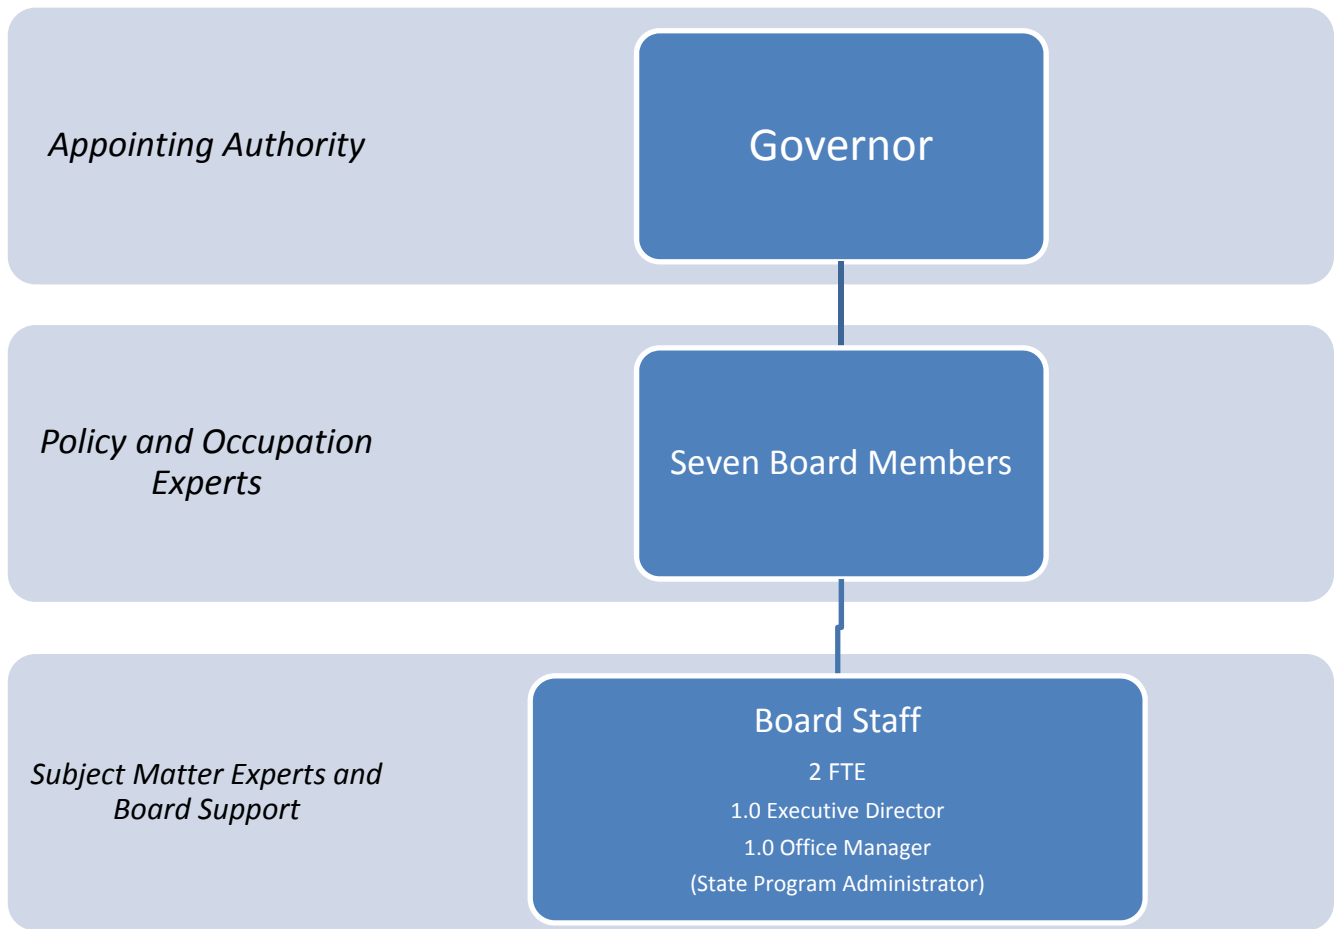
Appointing Authority

Governor

Policy and Occupation Experts

Seven Board Members

Subject Matter Experts and Board Support

Board Staff

2 FTE

1.0 Executive Director

1.0 Office Manager

(State Program Administrator)